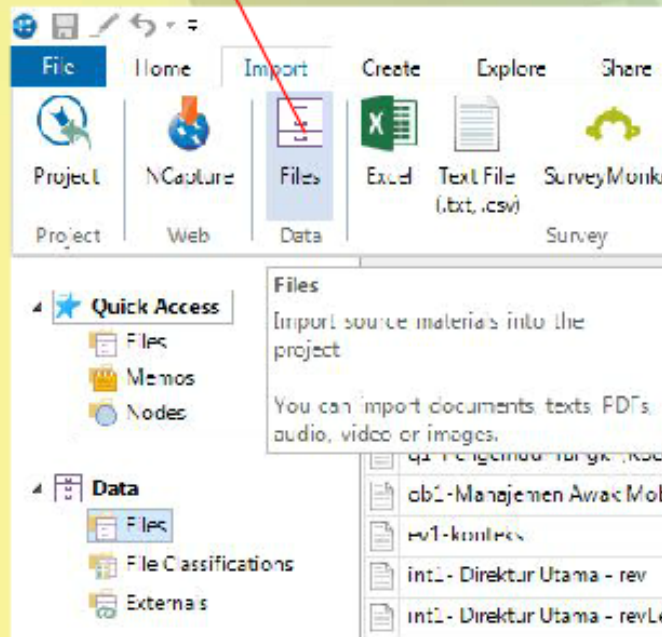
File Home Import Create Explore Share

Project NCapture Files Excel Text File (.txt, .csv) SurveyMonk

Project Web Data Survey

Files

Import source materials into the project

You can import documents, texts, PDFs, audio, video or images.

Quick Access

Files

Memos

Nodes

Data

Files

File Classifications

Externals

q1-Pengendali Tingkat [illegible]

ob1-Manajemen Awak Mob

ev1-konteks

int1- Direktur Utama - rev

int1- Direktur Utama - revL